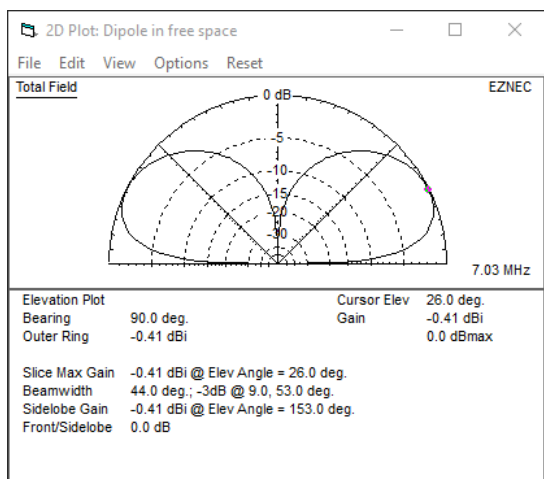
2D Plot: Dipole in free space

File Edit View Options Reset

Total Field

EZNEC

0 dB

-5

-10

-15

-20

-30

7.03 MHz

| Elevation Plot | | Cursor Elev | 26.0 deg. |
|---|---|---|---|
| Bearing | 90.0 deg. | Gain | -0.41 dBi |
| Outer Ring | -0.41 dBi | | 0.0 dBmax |

Slice Max Gain -0.41 dBi @ Elev Angle = 26.0 deg.
Beamwidth 44.0 deg.; -3dB @ 9.0, 53.0 deg.
Sidelobe Gain -0.41 dBi @ Elev Angle = 153.0 deg.
Front/Sidelobe 0.0 dB